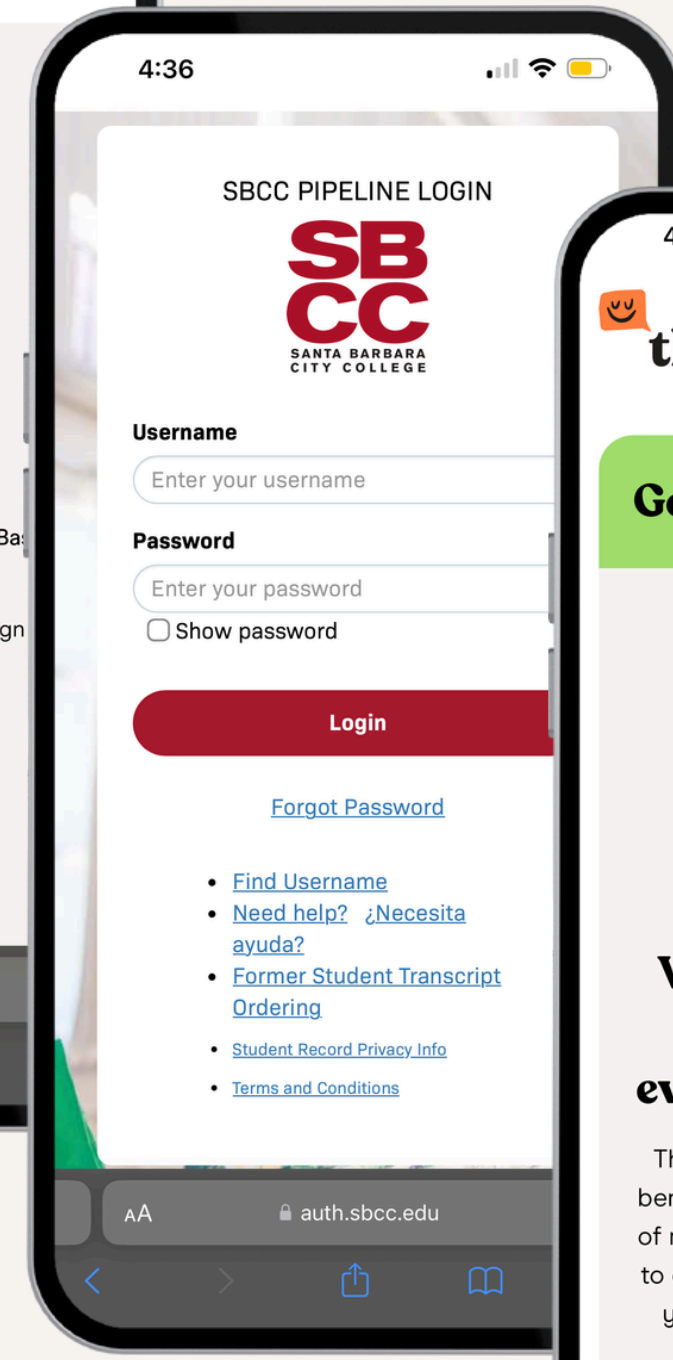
Ba

gn

4:36

SBCC PIPELINE LOGIN

SB
CC
SANTA BARBARA CITY COLLEGE

Username

Enter your username

Password

Enter your password

Show password

Login

Forgot Password

- Find Username
- Need help? ¿Necesita ayuda?
- Former Student Transcript Ordering
- Student Record Privacy Info
- Terms and Conditions

AA auth.sbcc.edu

4

t

Ge

V

ev

Th
be
of
to
y